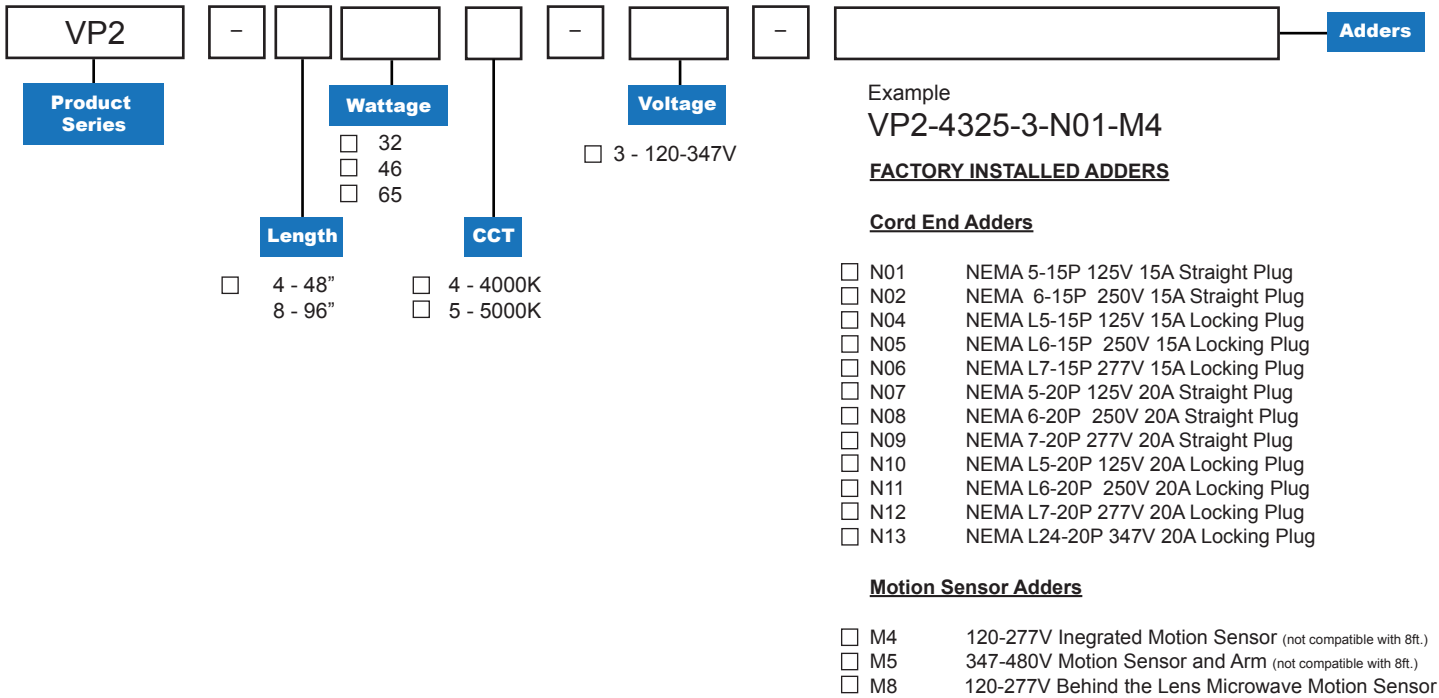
VP2 - - -

Adders

Product Series

Wattage

☐ 32
☐ 46
☐ 65

Length

☐ 4 - 48”
8 - 96”

CCT

☐ 4 - 4000K
☐ 5 - 5000K

Voltage

☐ 3 - 120-347V

Example
VP2-4325-3-N01-M4

FACTORY INSTALLED ADDERS

Cord End Adders

☐ N01 NEMA 5-15P 125V 15A Straight Plug
☐ N02 NEMA 6-15P 250V 15A Straight Plug
☐ N04 NEMA L5-15P 125V 15A Locking Plug
☐ N05 NEMA L6-15P 250V 15A Locking Plug
☐ N06 NEMA L7-15P 277V 15A Locking Plug
☐ N07 NEMA 5-20P 125V 20A Straight Plug
☐ N08 NEMA 6-20P 250V 20A Straight Plug
☐ N09 NEMA 7-20P 277V 20A Straight Plug
☐ N10 NEMA L5-20P 125V 20A Locking Plug
☐ N11 NEMA L6-20P 250V 20A Locking Plug
☐ N12 NEMA L7-20P 277V 20A Locking Plug
☐ N13 NEMA L24-20P 347V 20A Locking Plug

Motion Sensor Adders

☐ M4 120-277V Inegrated Motion Sensor (not compatible with 8ft.)
☐ M5 347-480V Motion Sensor and Arm (not compatible with 8ft.)
☐ M8 120-277V Behind the Lens Microwave Motion Sensor